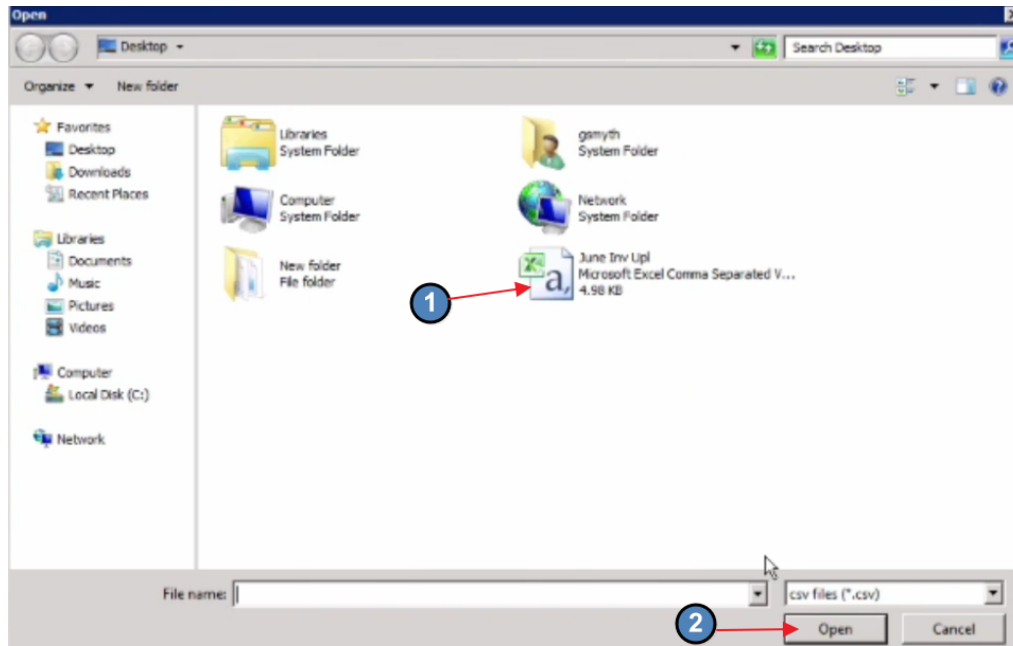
Open

Desktop

Search Desktop

Organize New folder

Favorites
Desktop
Downloads
Recent Places

Libraries
Documents
Music
Pictures
Videos

Computer
Local Disk (C:)

Network

Libraries
System Folder

gsmyth
System Folder

Computer
System Folder

Network
System Folder

New folder
File folder

June Inv Upl
Microsoft Excel Comma Separated V...
4.98 KB

1

File name:

csv files (*.csv)

2

Open

Cancel